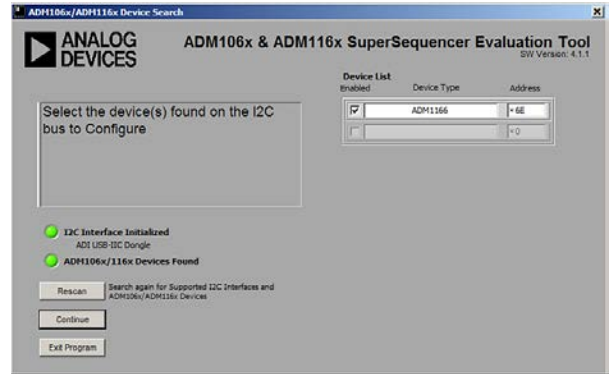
ADM106x/ADM116x Device Search

ANALOG DEVICES

ADM106x & ADM116x SuperSequencer Evaluation Tool
SW Version: 4.1.1

Device List

| Enabled | Device Type | Address |
|---|---|---|
| ☑ | ADM1166 | x 6E |
| ☐ | | x 0 |

Select the device(s) found on the I2C bus to Configure

I2C Interface Initialized
ADI USB-IIC Dongle

ADM106x/116x Devices Found

Rescan

Search again for Supported I2C Interfaces and ADM106x/ADM116x Devices

Continue

Exit Program